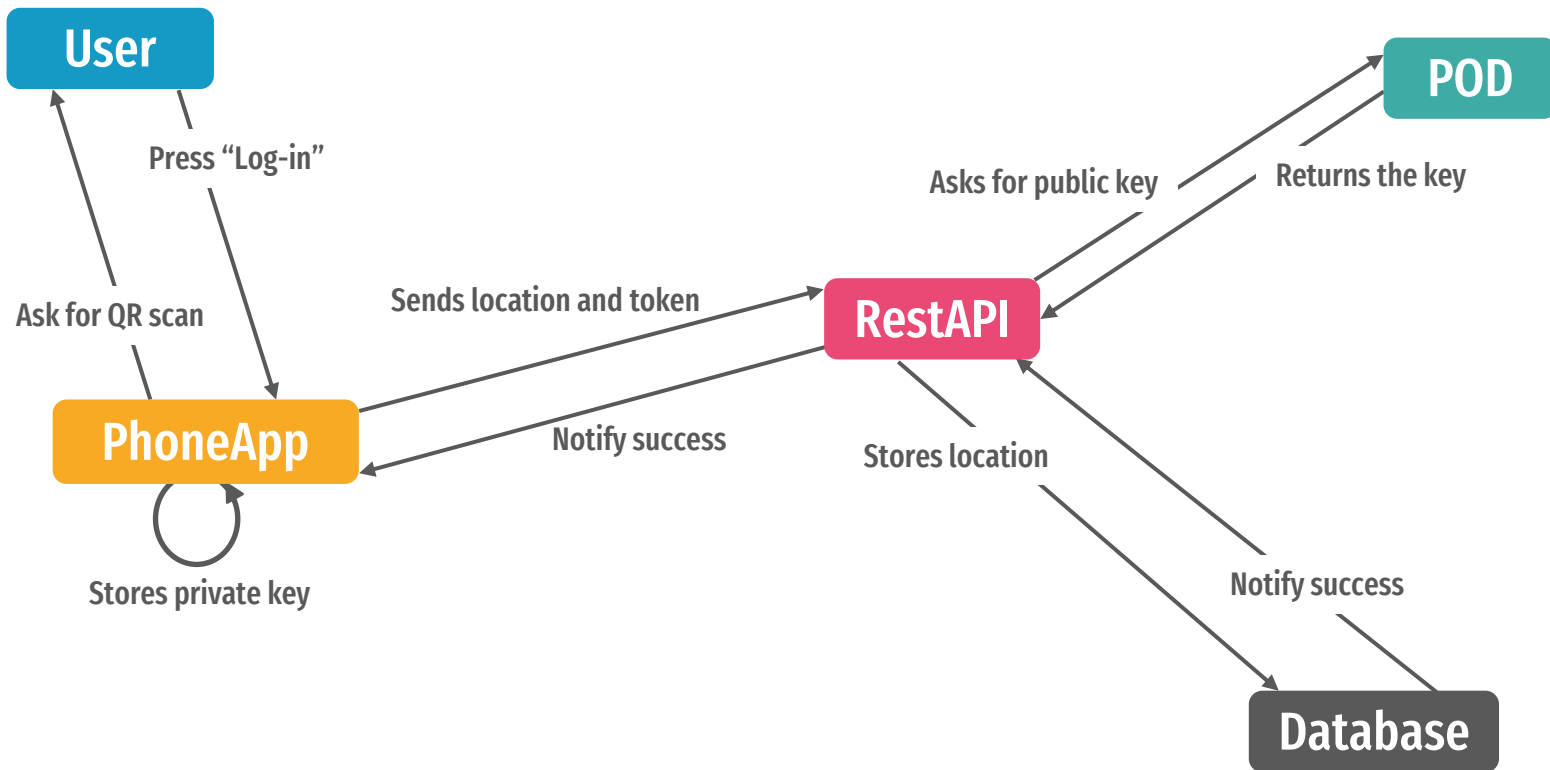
User

Press “Log-in”

POD

Asks for public key

Returns the key

Ask for QR scan

Sends location and token

RestAPI

PhoneApp

Notify success

Stores location

Stores private key

Notify success

Database